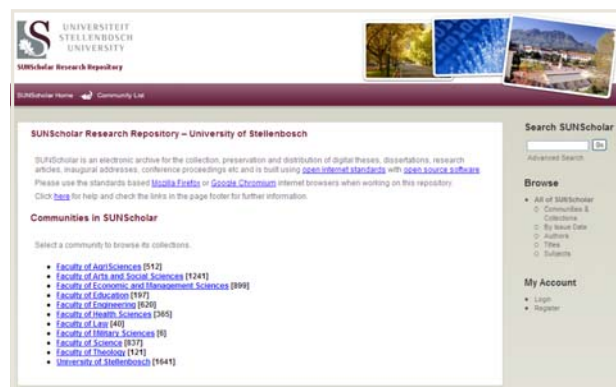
UNIVERSITEIT
STELLENBOSCH
UNIVERSITY

SUNScholar Research Repository

SUNScholar Home   Community List

SUNScholar Research Repository – University of Stellenbosch

SUNScholar is an electronic archive for the collection, preservation and distribution of digital theses, dissertations, research articles, inaugural addresses, conference proceedings etc and is built using open internet standards with open source software.

Please use the standards based Mozilla Firefox or Google Chromium internet browsers when working on this repository.

Click here for help and check the links in the page footer for further information.

Communities in SUNScholar

Select a community to browse its collections.

- Faculty of AgriSciences [512]
- Faculty of Arts and Social Sciences [1241]
- Faculty of Economic and Management Sciences [899]
- Faculty of Education [197]
- Faculty of Engineering [620]
- Faculty of Health Sciences [365]
- Faculty of Law [40]
- Faculty of Military Sciences [6]
- Faculty of Science [837]
- Faculty of Theology [121]
- University of Stellenbosch [1641]

Search SUNScholar

Go

Advanced Search

Browse

- All of SUNScholar
  - Communities & Collections
  - By Issue Date
  - Authors
  - Titles
  - Subjects

My Account

- Login
- Register